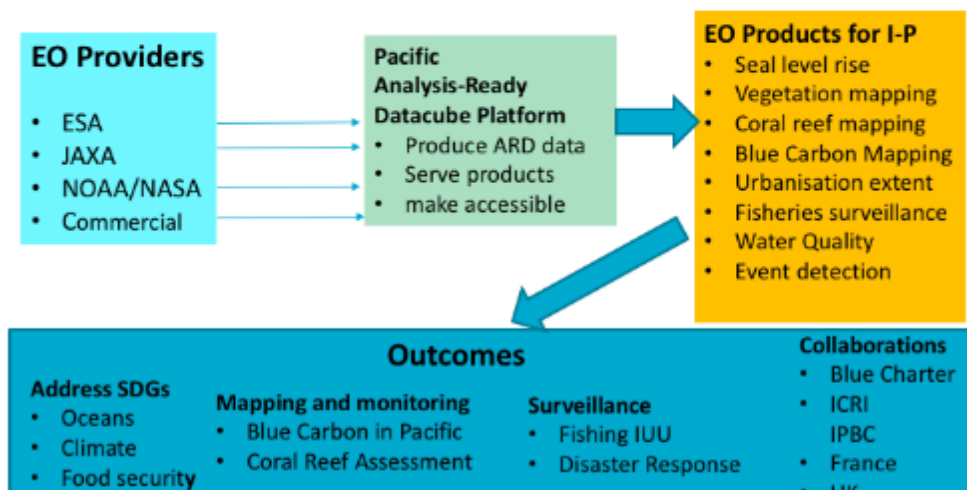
EO Providers

- ESA
- JAXA
- NOAA/NASA
- Commercial

Pacific Analysis-Ready Datacube Platform

- Produce ARD data
- Serve products
- make accessible

EO Products for I-P

- Seal level rise
- Vegetation mapping
- Coral reef mapping
- Blue Carbon Mapping
- Urbanisation extent
- Fisheries surveillance
- Water Quality
- Event detection

Outcomes

Address SDGs

- Oceans
- Climate
- Food security

Mapping and monitoring

- Blue Carbon in Pacific
- Coral Reef Assessment

Surveillance

- Fishing IUU
- Disaster Response

Collaborations

- Blue Charter
- ICRI
- IPBC
- France
- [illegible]